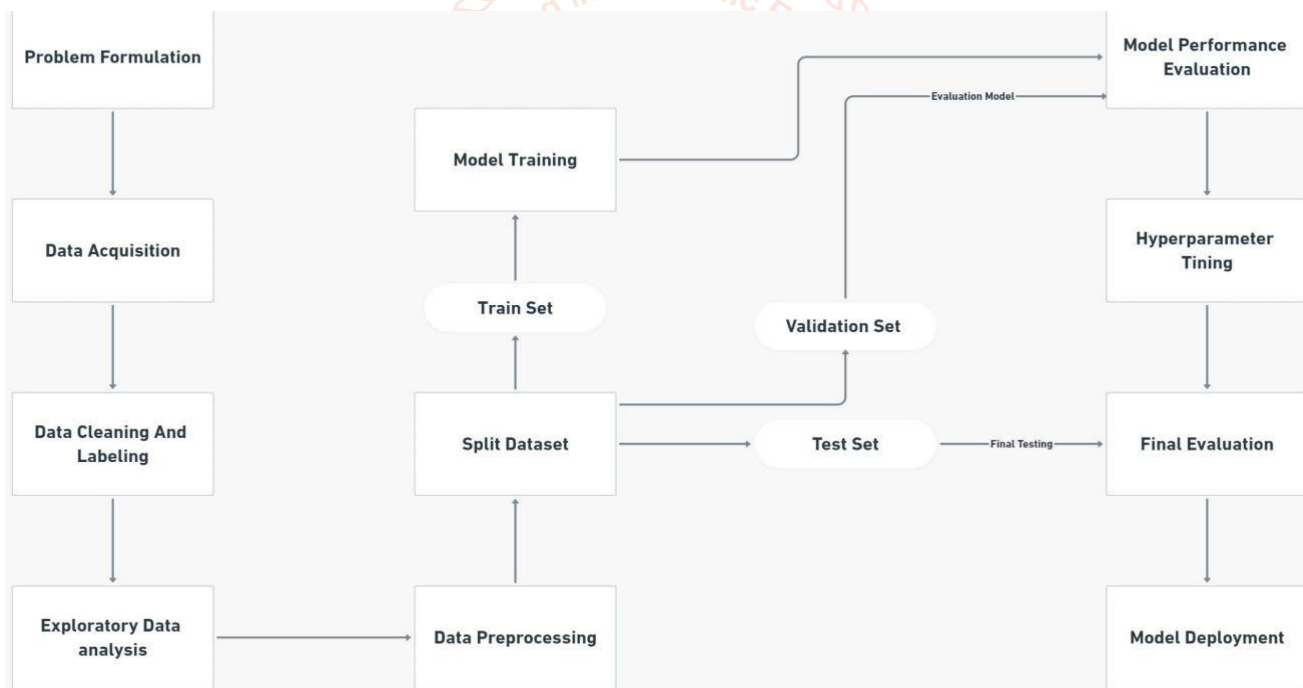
Problem Formulation

Data Acquisition

Data Cleaning And Labeling

Exploratory Data analysis

Data Preprocessing

Split Dataset

Train Set

Model Training

Validation Set

Test Set

Evaluation Model

Final Testing

Model Performance Evaluation

Hyperparameter Tining

Final Evaluation

Model Deployment